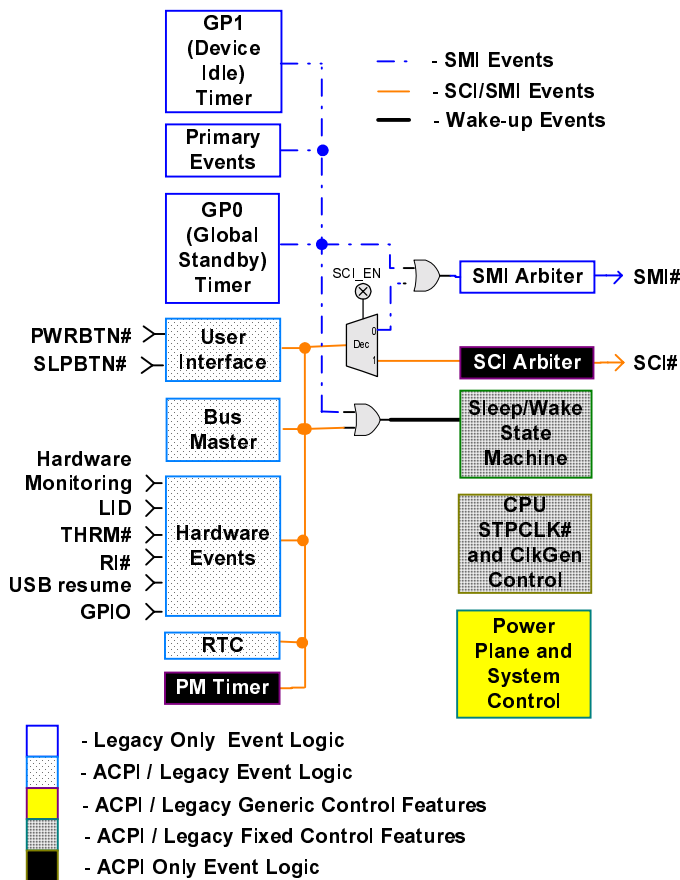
GP1 (Device Idle) Timer

- SMI Events
- SCI/SMI Events
- Wake-up Events

Primary Events

GP0 (Global Standby) Timer

SCI_EN

SMI Arbiter

SMI#

PWRBTN#
SLPBTN#

User Interface

0
Dec
1

SCI Arbiter

SCI#

Bus Master

Sleep/Wake State Machine

Hardware Monitoring
LID
THRM#
RI#
USB resume
GPIO

Hardware Events

CPU STPCLK# and ClkGen Control

Power Plane and System Control

RTC

PM Timer

- Legacy Only Event Logic
- ACPI / Legacy Event Logic
- ACPI / Legacy Generic Control Features
- ACPI / Legacy Fixed Control Features
- ACPI Only Event Logic